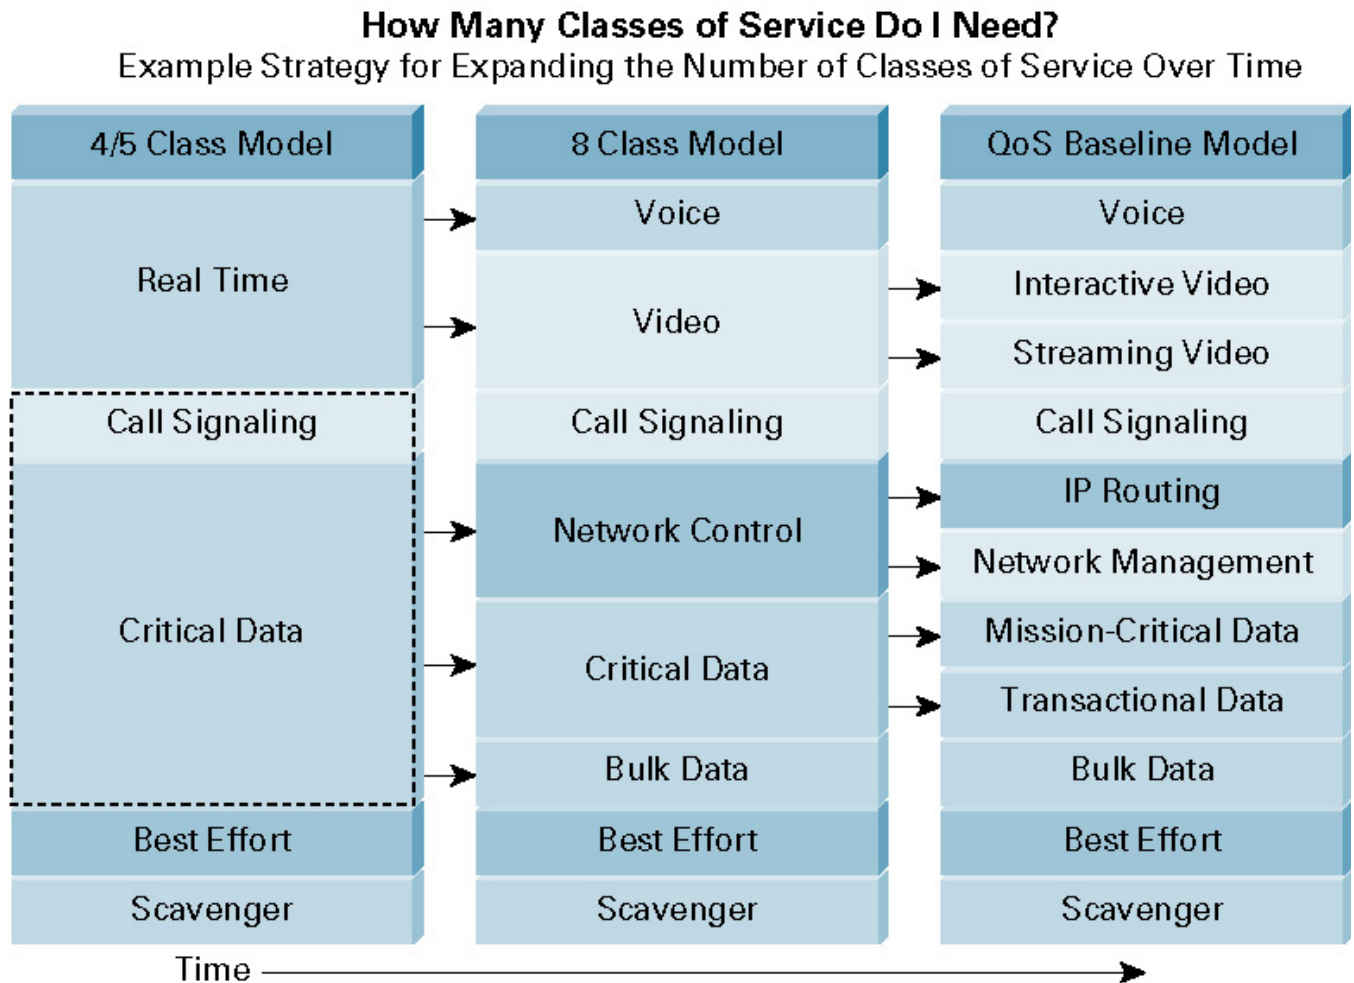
How Many Classes of Service Do I Need?
Example Strategy for Expanding the Number of Classes of Service Over Time

4/5 Class Model
Real Time
Call Signaling
Critical Data
Best Effort
Scavenger

8 Class Model
Voice
Video
Call Signaling
Network Control
Critical Data
Bulk Data
Best Effort
Scavenger

QoS Baseline Model
Voice
Interactive Video
Streaming Video
Call Signaling
IP Routing
Network Management
Mission-Critical Data
Transactional Data
Bulk Data
Best Effort
Scavenger

Time